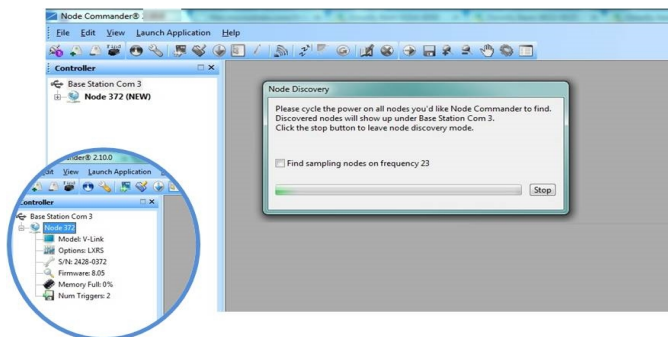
Node Commander®

File Edit View Launch Application Help

Find

Controller

Base Station Com 3

Node 372 (NEW)

Node Discovery

Please cycle the power on all nodes you'd like Node Commander to find. Discovered nodes will show up under Base Station Com 3. Click the stop button to leave node discovery mode.

Find sampling nodes on frequency 23

Stop

nder® 2.10.0

dit View Launch Application

Find

Controller

Base Station Com 3

Node 372

Model: V-Link

Options: LXRS

S/N: 2428-0372

Firmware: 8.05

Memory Full: 0%

Num Triggers: 2